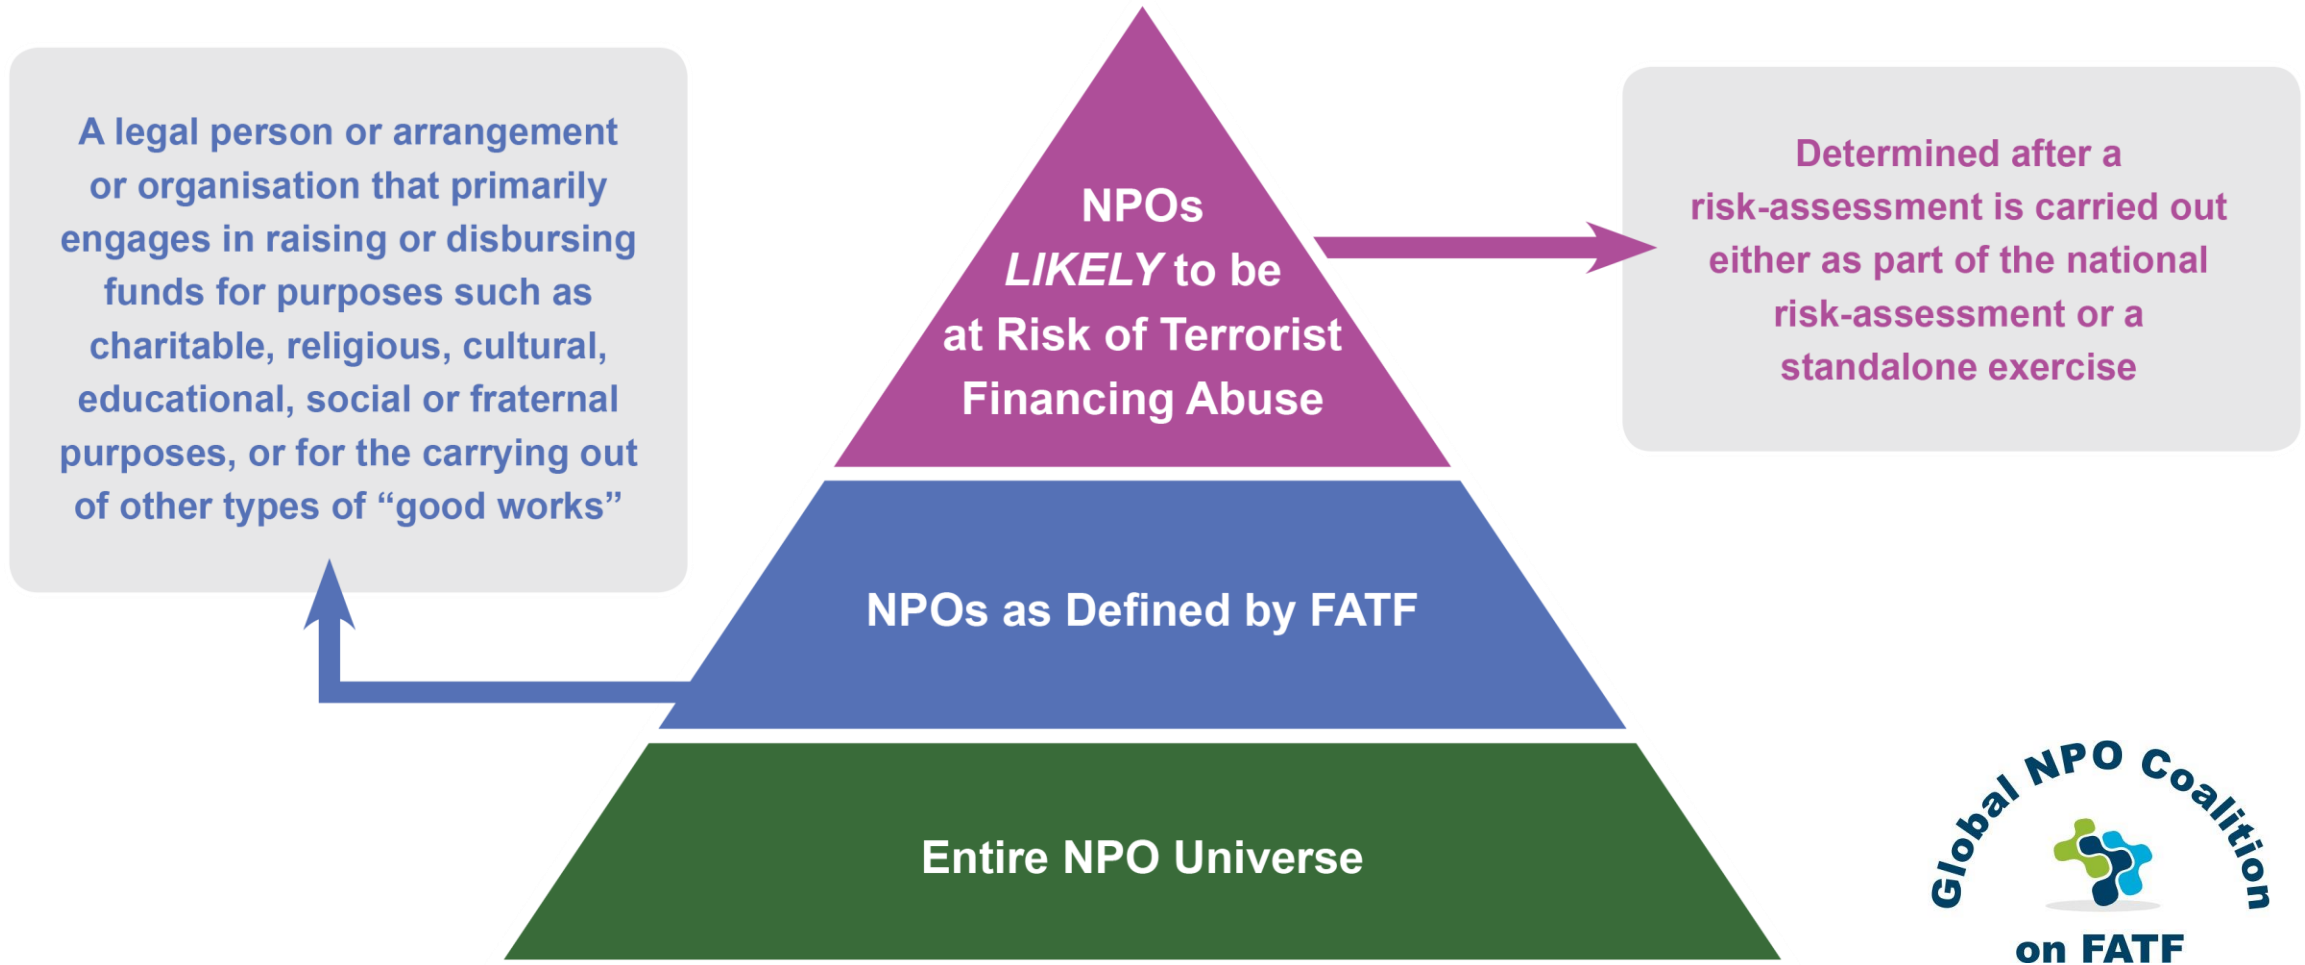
A legal person or arrangement or organisation that primarily engages in raising or disbursing funds for purposes such as charitable, religious, cultural, educational, social or fraternal purposes, or for the carrying out of other types of "good works"

NPOs *LIKELY* to be at Risk of Terrorist Financing Abuse

Determined after a risk-assessment is carried out either as part of the national risk-assessment or a standalone exercise

NPOs as Defined by FATF

Entire NPO Universe

Global NPO Coalition on FATF